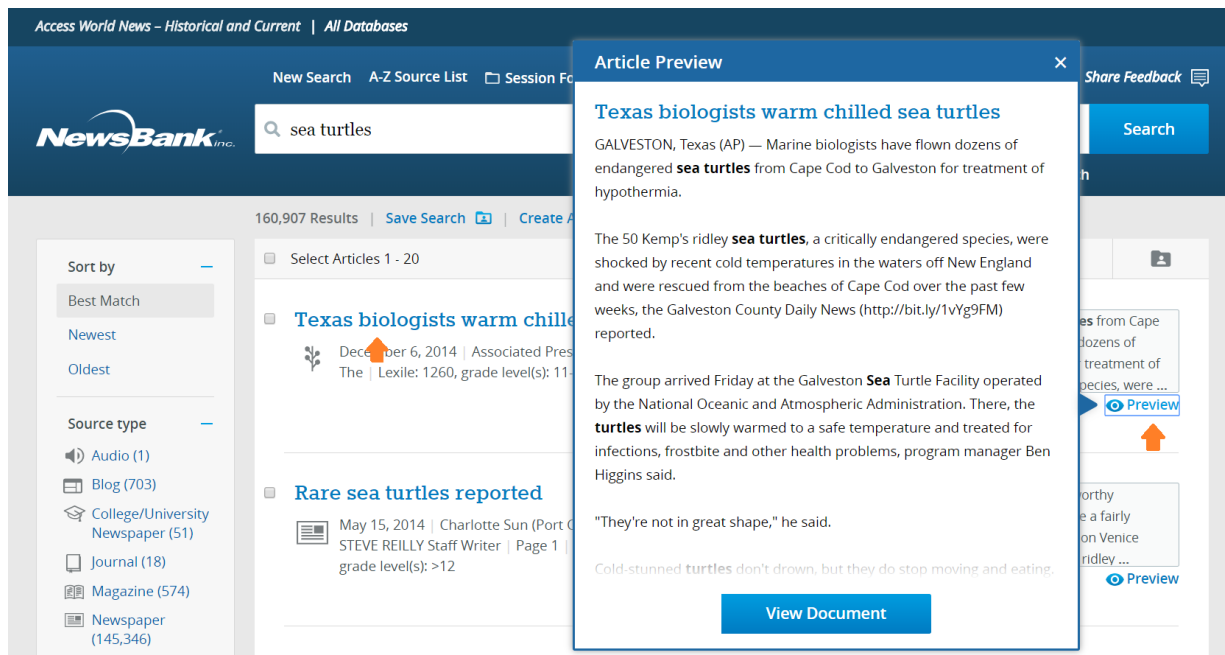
Access World News – Historical and Current | All Databases

NewsBank inc.

New Search   A-Z Source List   Session Fo

Share Feedback

sea turtles

Search

h

160,907 Results | Save Search | Create A

Sort by

Best Match

Newest

Oldest

Source type

Audio (1)

Blog (703)

College/University Newspaper (51)

Journal (18)

Magazine (574)

Newspaper (145,346)

Select Articles 1 - 20

Texas biologists warm chille

December 6, 2014 | Associated Pres

The | Lexile: 1260, grade level(s): 11-

es from Cape dozens of treatment of pecies, were ...

Preview

Rare sea turtles reported

May 15, 2014 | Charlotte Sun (Port C

STEVE REILLY Staff Writer | Page 1 |

grade level(s): >12

orthy e a fairly on Venice ridley ...

Preview

Article Preview

×

Texas biologists warm chilled sea turtles

GALVESTON, Texas (AP) — Marine biologists have flown dozens of endangered sea turtles from Cape Cod to Galveston for treatment of hypothermia.

The 50 Kemp's ridley sea turtles, a critically endangered species, were shocked by recent cold temperatures in the waters off New England and were rescued from the beaches of Cape Cod over the past few weeks, the Galveston County Daily News (http://bit.ly/1vYg9FM) reported.

The group arrived Friday at the Galveston Sea Turtle Facility operated by the National Oceanic and Atmospheric Administration. There, the turtles will be slowly warmed to a safe temperature and treated for infections, frostbite and other health problems, program manager Ben Higgins said.

"They're not in great shape," he said.

Cold-stunned turtles don't drown, but they do stop moving and eating.

View Document